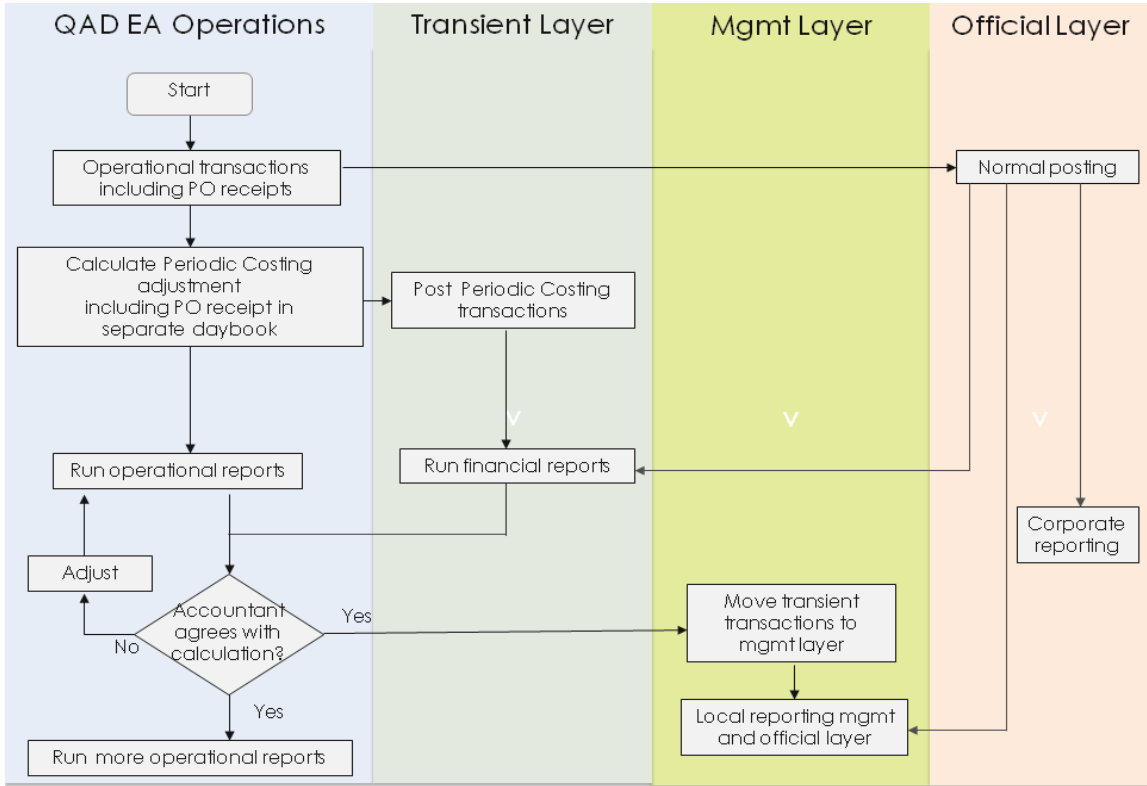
QAD EA Operations

Transient Layer

Mgmt Layer

Official Layer

Start

Operational transactions including PO receipts

Normal posting

Calculate Periodic Costing adjustment including PO receipt in separate daybook

Post Periodic Costing transactions

V

V

V

Run operational reports

Run financial reports

Corporate reporting

Adjust

Accountant agrees with calculation?

Yes

No

Move transient transactions to mgmt layer

Yes

Local reporting mgmt and official layer

Run more operational reports